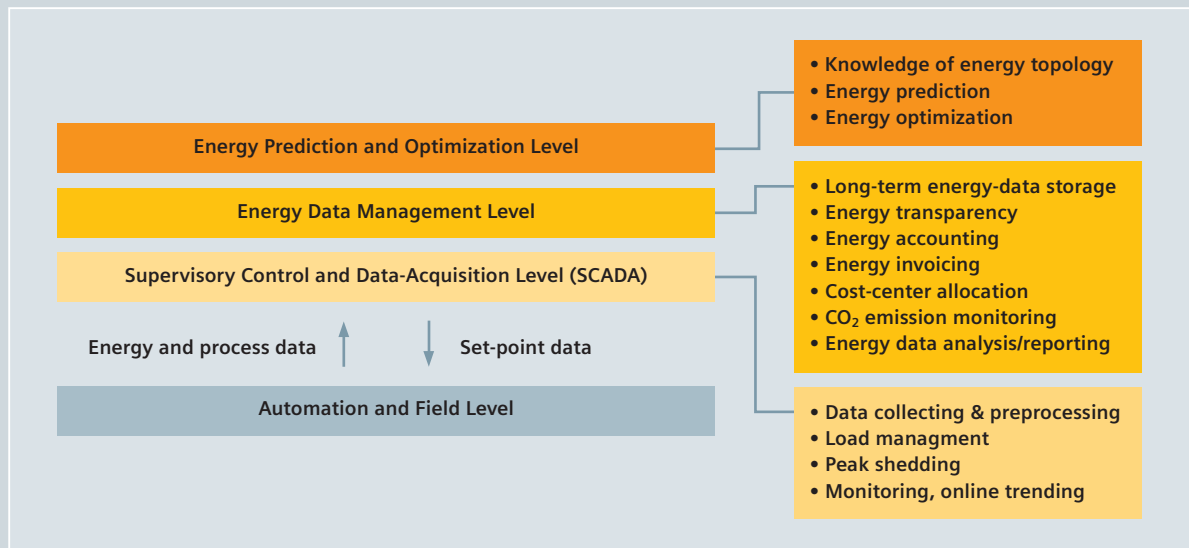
Energy Prediction and Optimization Level

Energy Data Management Level

Supervisory Control and Data-Acquisition Level (SCADA)

Energy and process data

Set-point data

Automation and Field Level

• Knowledge of energy topology
• Energy prediction
• Energy optimization

• Long-term energy-data storage
• Energy transparency
• Energy accounting
• Energy invoicing
• Cost-center allocation
• $CO_2$ emission monitoring
• Energy data analysis/reporting

• Data collecting & preprocessing
• Load managment
• Peak shedding
• Monitoring, online trending